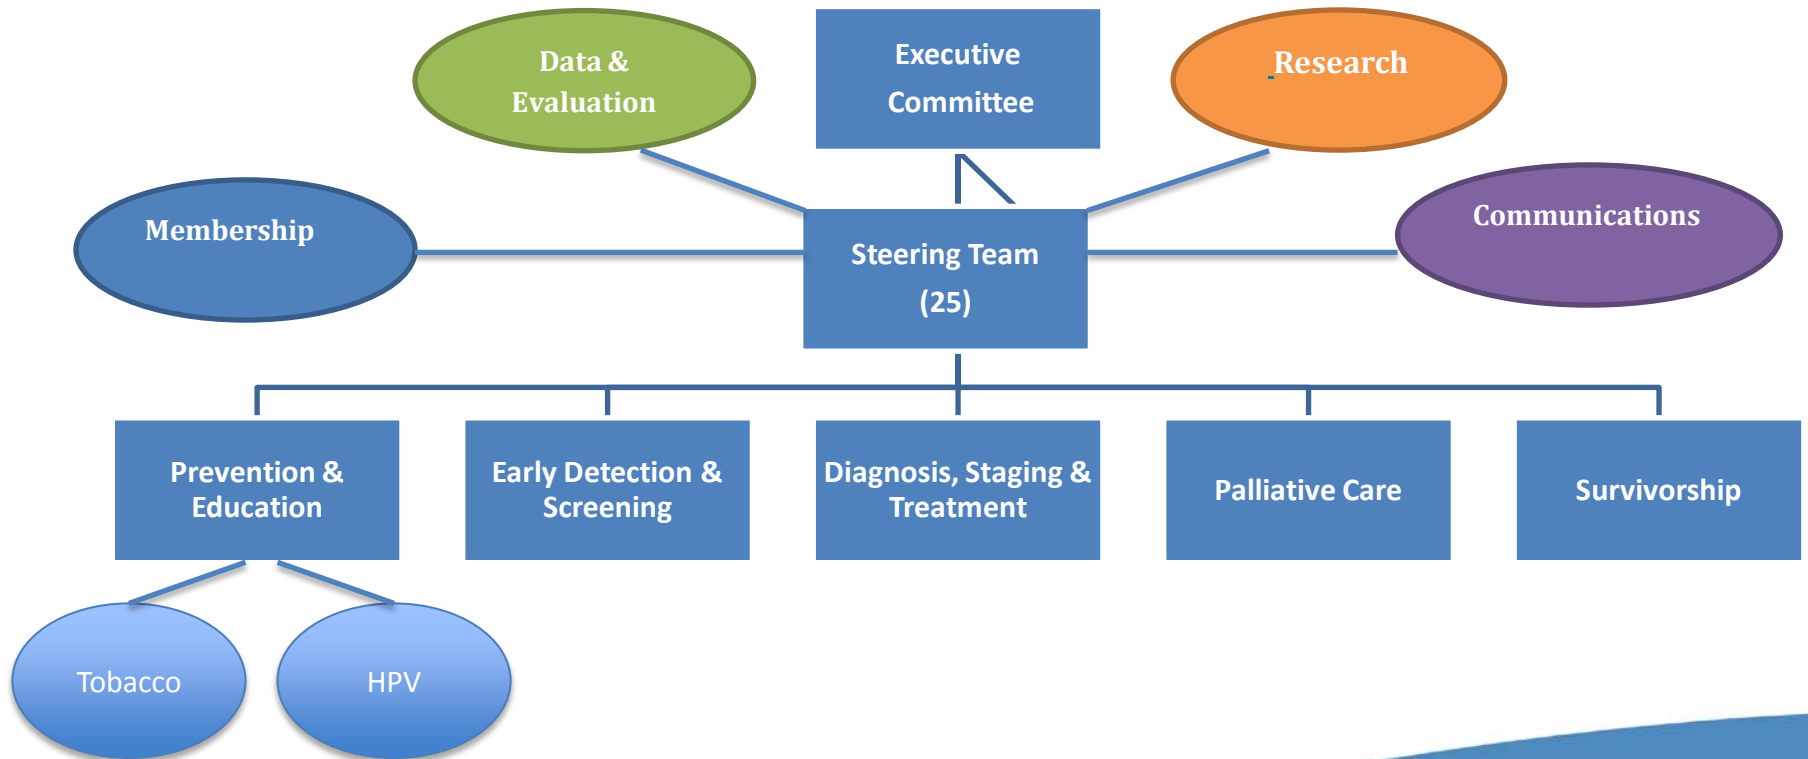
Data & Evaluation

Executive Committee

Research

Membership

Steering Team (25)

Communications

Prevention & Education

Early Detection & Screening

Diagnosis, Staging & Treatment

Palliative Care

Survivorship

Tobacco

HPV